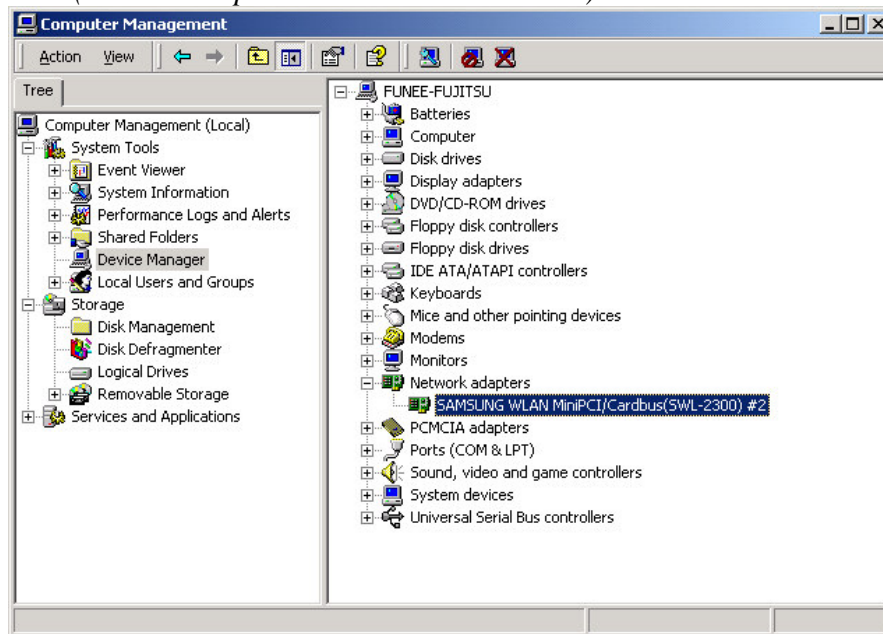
Computer Management

Action View

Tree

Computer Management (Local)
System Tools
Event Viewer
System Information
Performance Logs and Alerts
Shared Folders
Device Manager
Local Users and Groups
Storage
Disk Management
Disk Defragmenter
Logical Drives
Removable Storage
Services and Applications

FUNEE-FUJITSU
Batteries
Computer
Disk drives
Display adapters
DVD/CD-ROM drives
Floppy disk controllers
Floppy disk drives
IDE ATA/ATAPI controllers
Keyboards
Mice and other pointing devices
Modems
Monitors
Network adapters
SAMSUNG WLAN MiniPCI/Cardbus(SWL-2300) #2
PCMCIA adapters
Ports (COM & LPT)
Sound, video and game controllers
System devices
Universal Serial Bus controllers